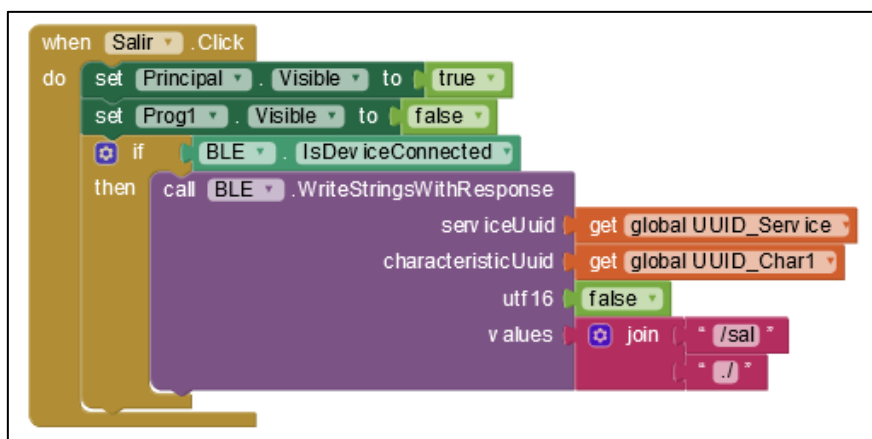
when Salir .Click
do set Principal . Visible to true
set Prog1 . Visible to false
if BLE . IsDeviceConnected
then call BLE .WriteStringsWithResponse
serviceUuid get global UUID_Service
characteristicUuid get global UUID_Char1
utf16 false
values join " /sal "
" ./ "